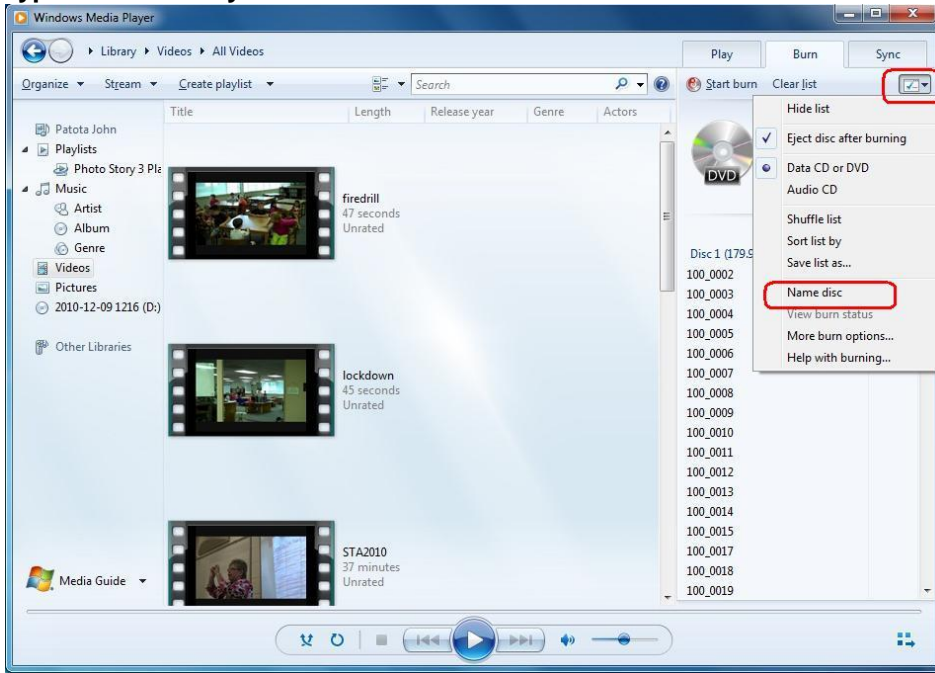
Windows Media Player

Library ▸ Videos ▸ All Videos

Play | Burn | Sync

Organize ▾ | Stream ▾ | Create playlist ▾ | Search

Start burn | Clear list

Title | Length | Release year | Genre | Actors

Patota John
Playlists
Photo Story 3 Pla
Music
Artist
Album
Genre
Videos
Pictures
2010-12-09 1216 (D:)

Other Libraries

firedrill
47 seconds
Unrated

lockdown
45 seconds
Unrated

STA2010
37 minutes
Unrated

Media Guide ▾

DVD

Disc 1 (179.9
100_0002
100_0003
100_0004
100_0005
100_0006
100_0007
100_0008
100_0009
100_0010
100_0011
100_0012
100_0013
100_0014
100_0015
100_0017
100_0018
100_0019

Hide list
Eject disc after burning
Data CD or DVD
Audio CD
Shuffle list
Sort list by
Save list as...
Name disc
View burn status
More burn options...
Help with burning...